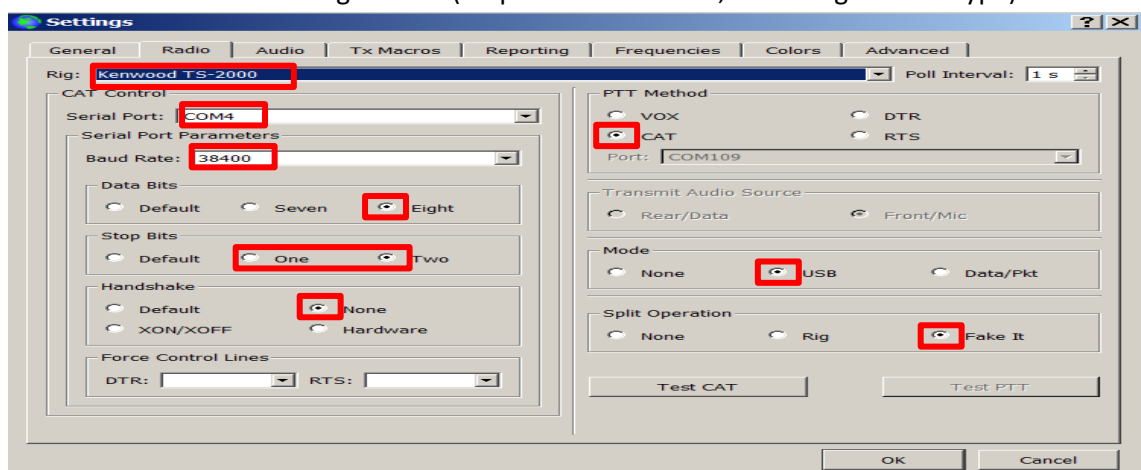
Settings

? X

General | Radio | Audio | Tx Macros | Reporting | Frequencies | Colors | Advanced

Rig: Kenwood TS-2000

Poll Interval: 1 s

CAT Control

Serial Port: COM4

Serial Port Parameters

Baud Rate: 38400

Data Bits

Default Seven Eight

Stop Bits

Default One Two

Handshake

Default None

XON/XOFF Hardware

Force Control Lines

DTR: RTS:

PTT Method

VOX DTR

CAT RTS

Port: COM109

Transmit Audio Source

Rear/Data Front/Mic

Mode

None USB Data/Pkt

Split Operation

None Rig Fake It

Test CAT

Test PTT

OK

Cancel